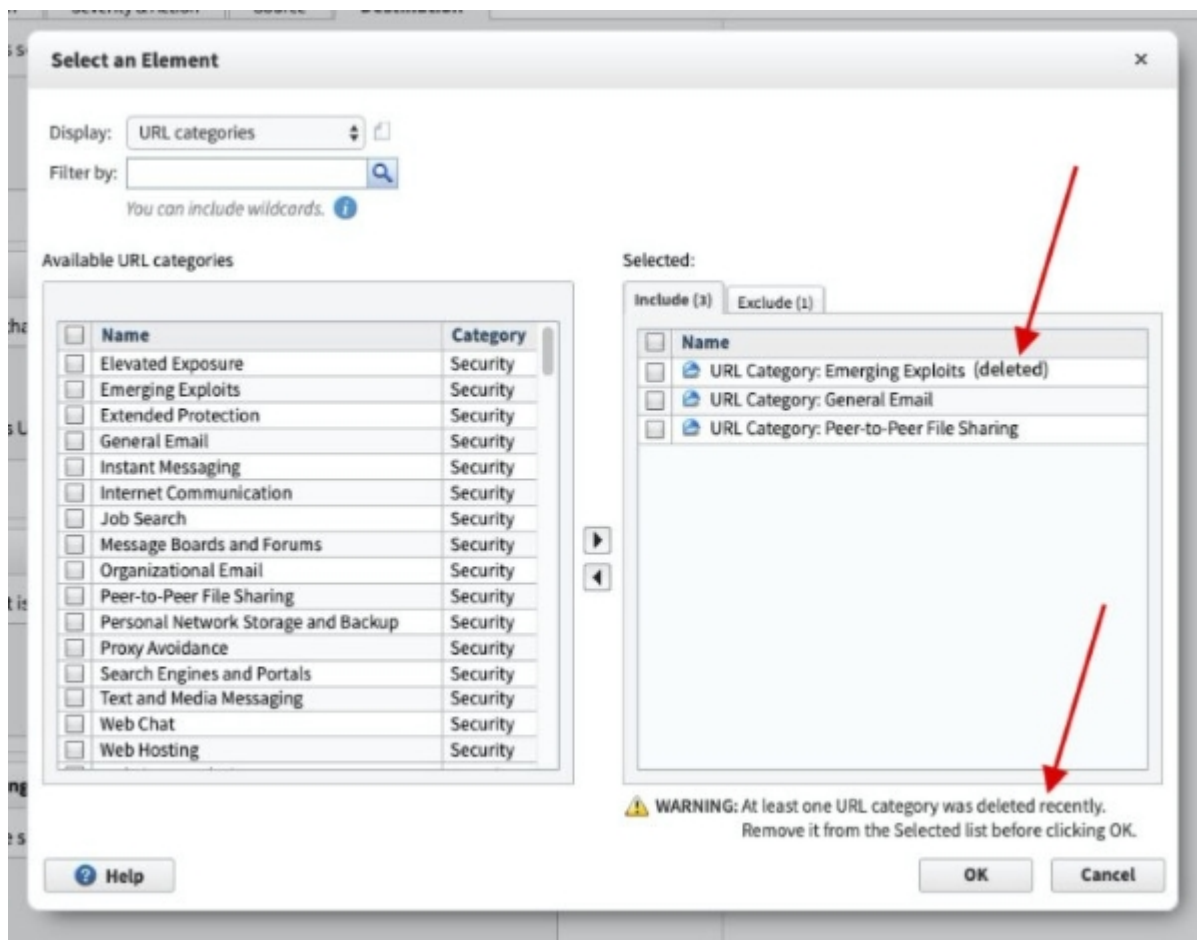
Select an Element

Display: URL categories
Filter by:
You can include wildcards.

Available URL categories

| Name | Category |
|---|---|
| Elevated Exposure | Security |
| Emerging Exploits | Security |
| Extended Protection | Security |
| General Email | Security |
| Instant Messaging | Security |
| Internet Communication | Security |
| Job Search | Security |
| Message Boards and Forums | Security |
| Organizational Email | Security |
| Peer-to-Peer File Sharing | Security |
| Personal Network Storage and Backup | Security |
| Proxy Avoidance | Security |
| Search Engines and Portals | Security |
| Text and Media Messaging | Security |
| Web Chat | Security |
| Web Hosting | Security |

Selected:
Include (3) Exclude (1)

| Name |
|---|
| URL Category: Emerging Exploits (deleted) |
| URL Category: General Email |
| URL Category: Peer-to-Peer File Sharing |

WARNING: At least one URL category was deleted recently. Remove it from the Selected list before clicking OK.

Help
OK
Cancel